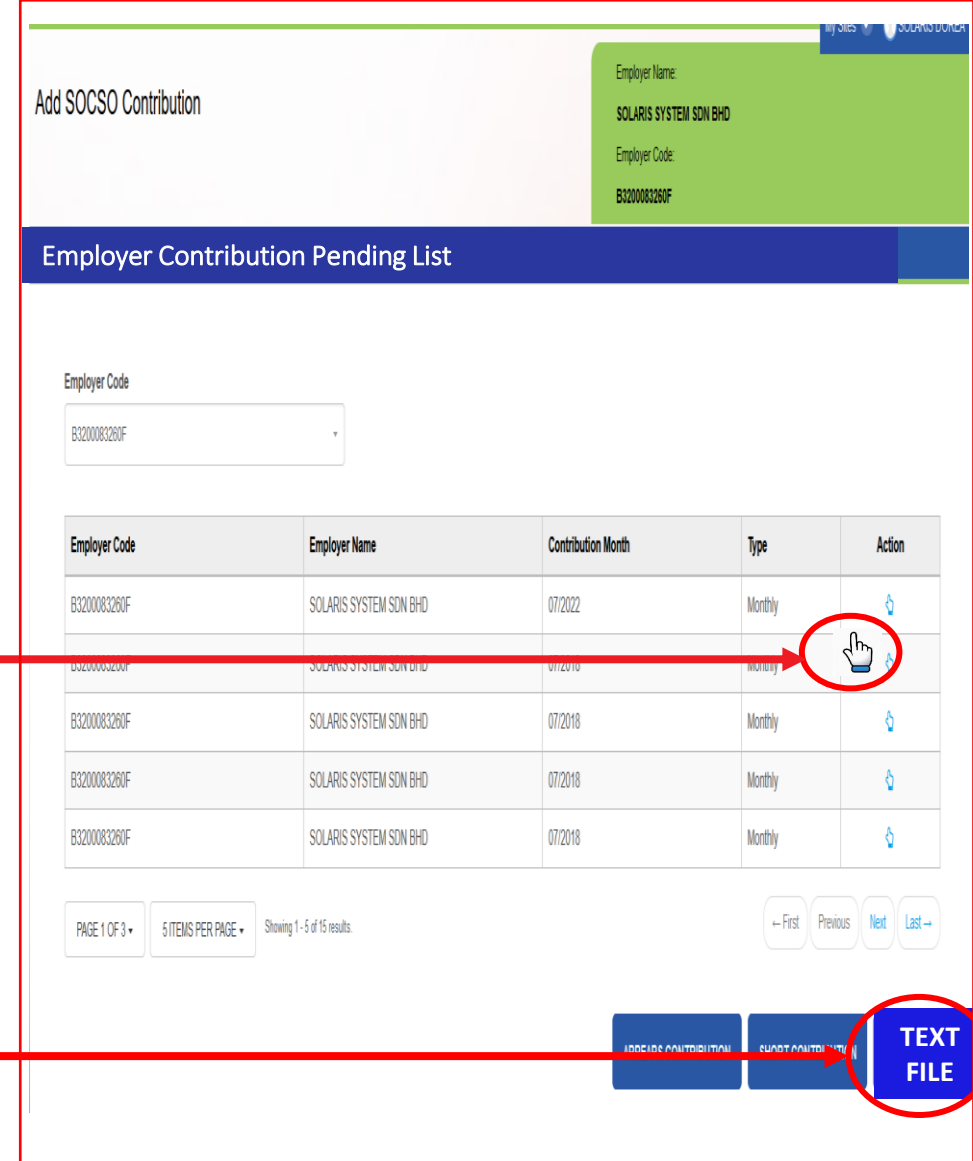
My Sites SOLARIS DUREA

Add SOCSO Contribution

Employer Name:
SOLARIS SYSTEM SDN BHD
Employer Code:
B3200083260F

Employer Contribution Pending List

Employer Code
B3200083260F

| Employer Code | Employer Name | Contribution Month | Type | Action |
|---|---|---|---|---|
| B3200083260F | SOLARIS SYSTEM SDN BHD | 07/2022 | Monthly | |
| B3200083260F | SOLARIS SYSTEM SDN BHD | 07/2018 | Monthly | |
| B3200083260F | SOLARIS SYSTEM SDN BHD | 07/2018 | Monthly | |
| B3200083260F | SOLARIS SYSTEM SDN BHD | 07/2018 | Monthly | |
| B3200083260F | SOLARIS SYSTEM SDN BHD | 07/2018 | Monthly | |

PAGE 1 OF 3 ▾ 5 ITEMS PER PAGE ▾ Showing 1 - 5 of 15 results.

← First Previous Next Last →

ARREARS CONTRIBUTION SHORT CONTRIBUTION TEXT FILE